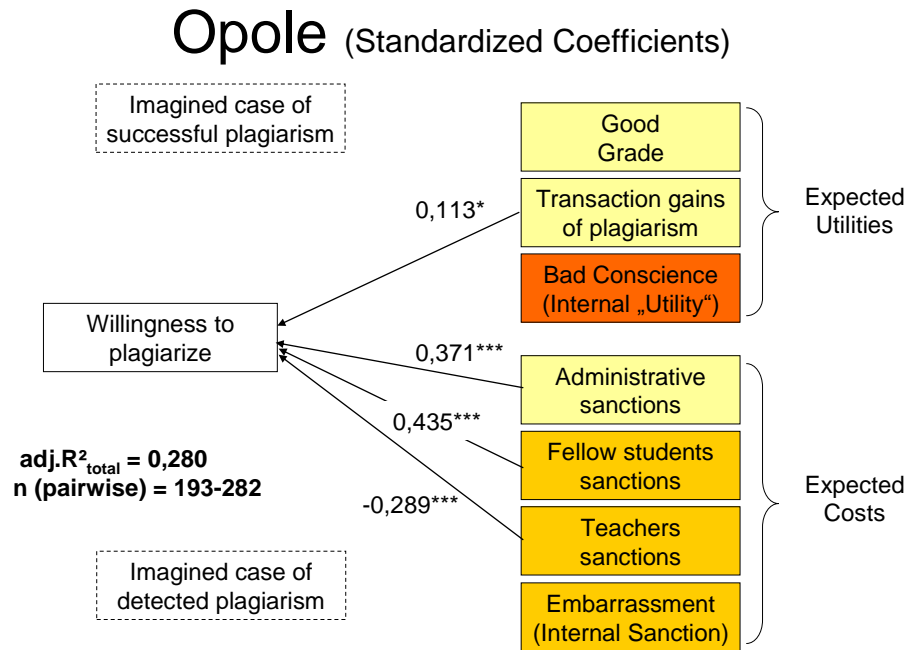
Opole (Standardized Coefficients)

Imagined case of successful plagiarism

Good Grade

Transaction gains of plagiarism

Bad Conscience (Internal „Utility“)

Expected Utilities

0,113*

Willingness to plagiarize

0,371***

Administrative sanctions

0,435***

Fellow students sanctions

$adj.R^2_{total} = 0,280$
n (pairwise) = 193-282

-0,289***

Teachers sanctions

Expected Costs

Imagined case of detected plagiarism

Embarrassment (Internal Sanction)